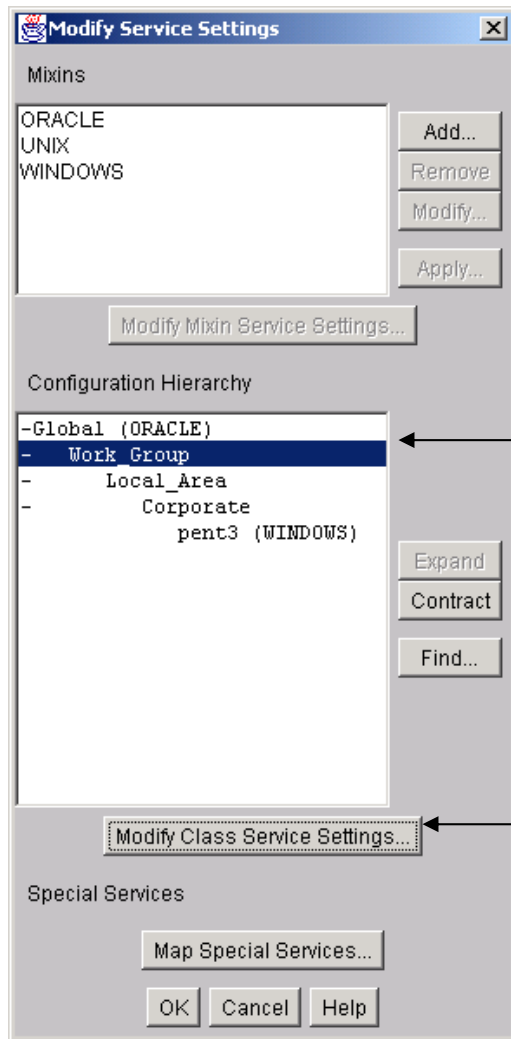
Modify Service Settings

Mixins

ORACLE
UNIX
WINDOWS

Add...
Remove
Modify...
Apply...

Modify Mixin Service Settings...

Configuration Hierarchy

-Global (ORACLE)
- Work_Group
- Local_Area
- Corporate
pent3 (WINDOWS)

Expand
Contract
Find...

Modify Class Service Settings...

Special Services

Map Special Services...

OK Cancel Help